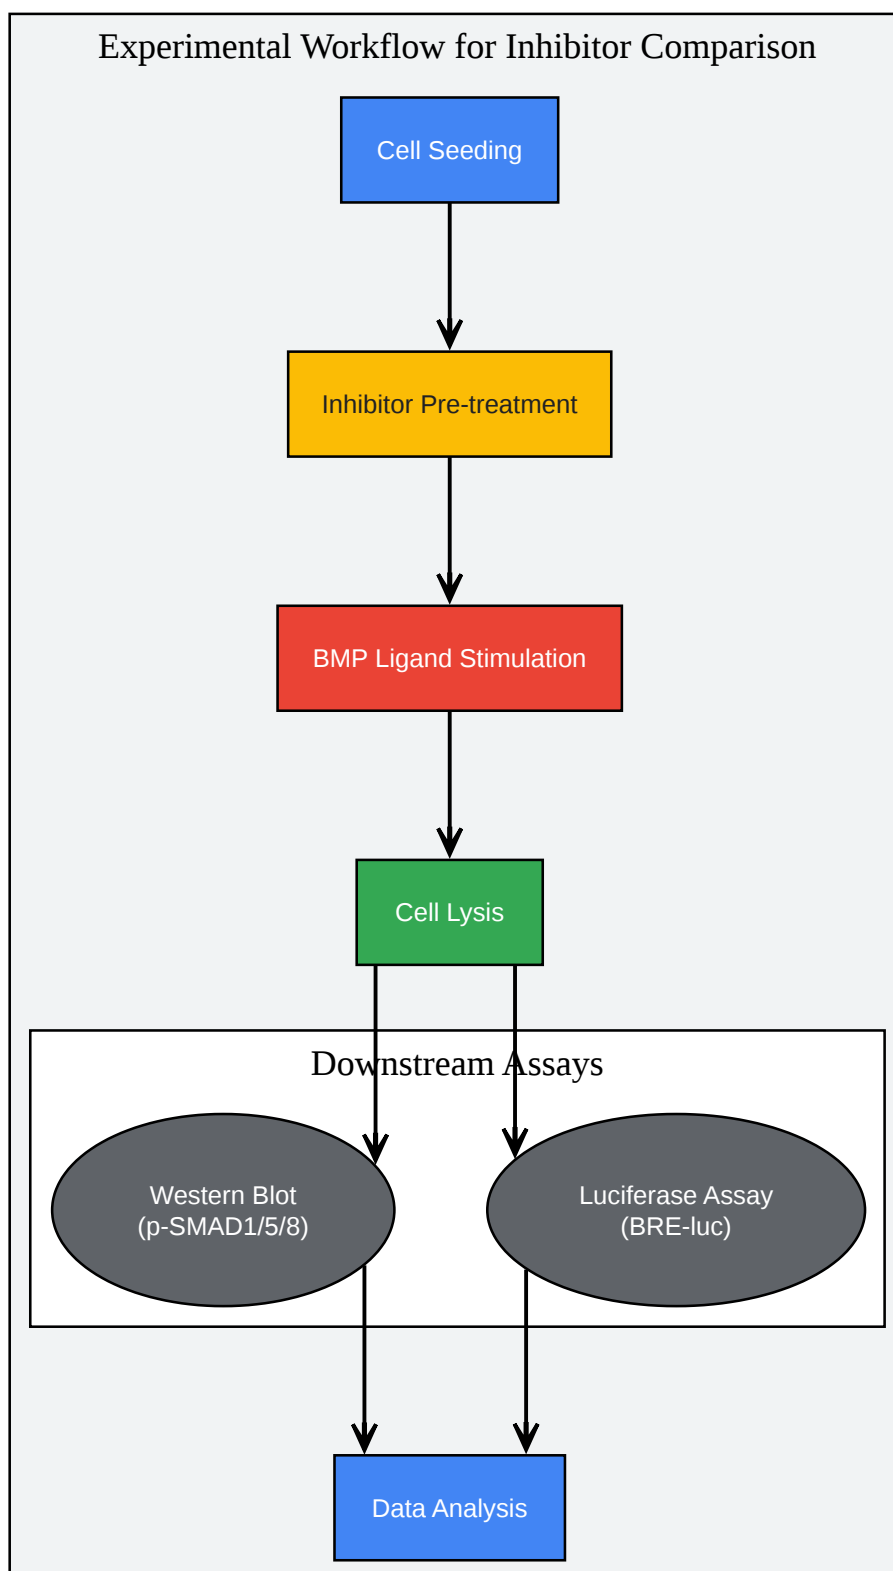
Experimental Workflow for Inhibitor Comparison

Cell Seeding

Inhibitor Pre-treatment

BMP Ligand Stimulation

Cell Lysis

Downstream Assays

Western Blot
(p-SMAD1/5/8)

Luciferase Assay
(BRE-luc)

Data Analysis